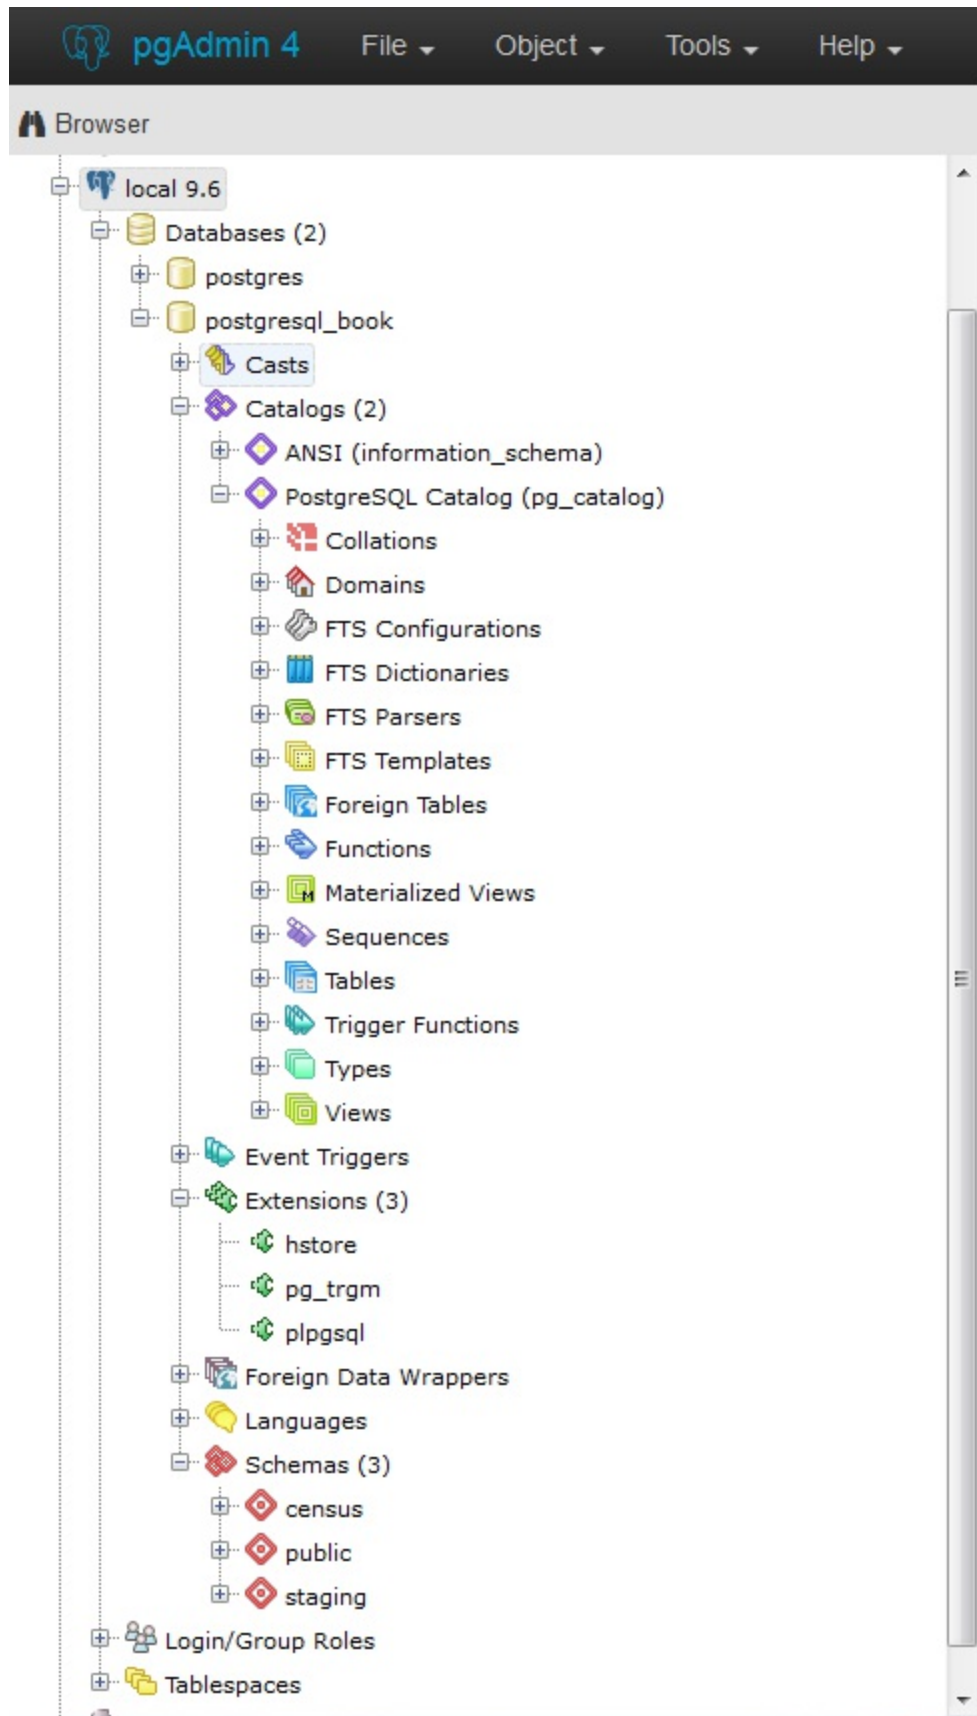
pgAdmin 4 File Object Tools Help

Browser

local 9.6
Databases (2)
postgres
postgresql_book
Casts
Catalogs (2)
ANSI (information_schema)
PostgreSQL Catalog (pg_catalog)
Collations
Domains
FTS Configurations
FTS Dictionaries
FTS Parsers
FTS Templates
Foreign Tables
Functions
Materialized Views
Sequences
Tables
Trigger Functions
Types
Views
Event Triggers
Extensions (3)
hstore
pg_trgm
plpgsql
Foreign Data Wrappers
Languages
Schemas (3)
census
public
staging
Login/Group Roles
Tablespaces